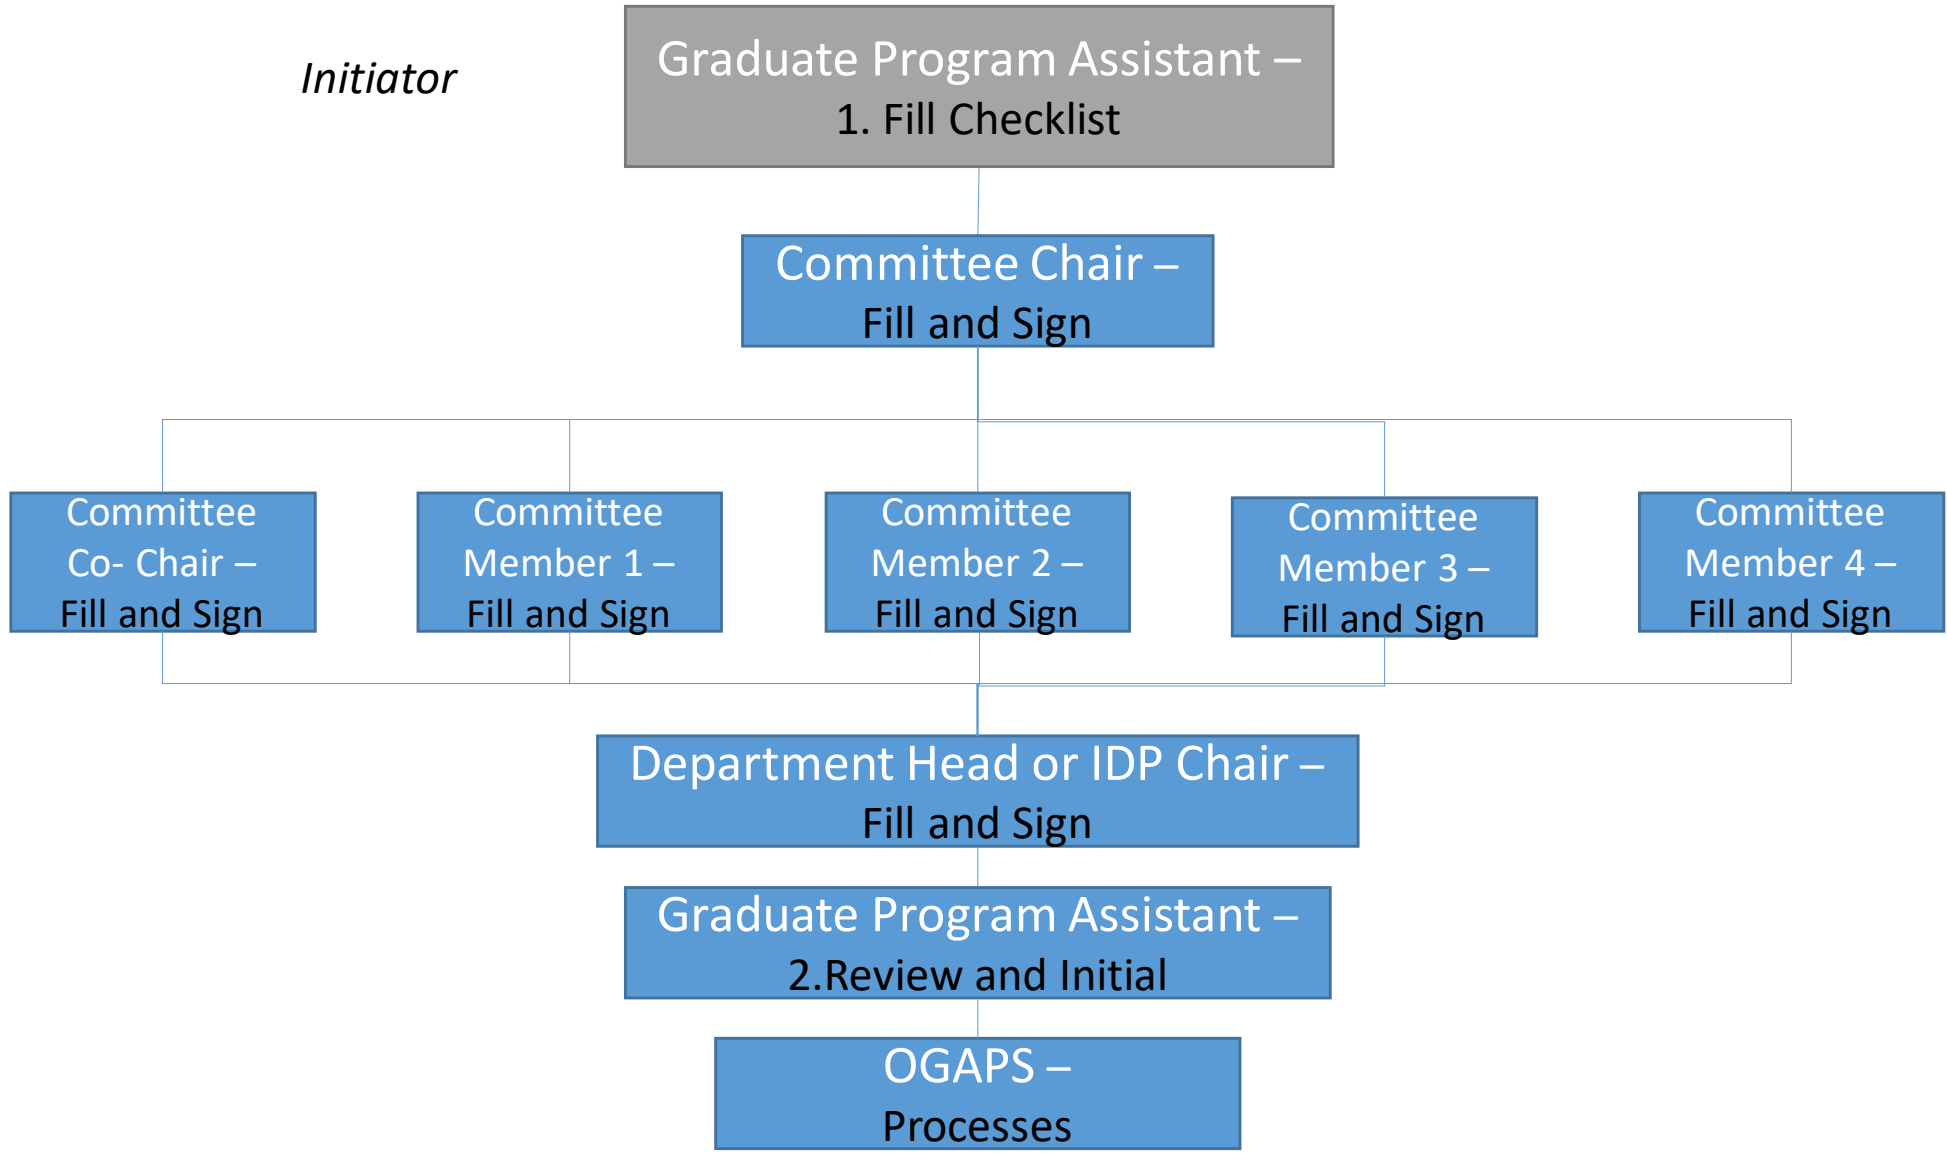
Initiator

Graduate Program Assistant –
1. Fill Checklist

Committee Chair –
Fill and Sign

Committee Co- Chair –
Fill and Sign

Committee Member 1 –
Fill and Sign

Committee Member 2 –
Fill and Sign

Committee Member 3 –
Fill and Sign

Committee Member 4 –
Fill and Sign

Department Head or IDP Chair –
Fill and Sign

Graduate Program Assistant –
2.Review and Initial

OGAPS –
Processes